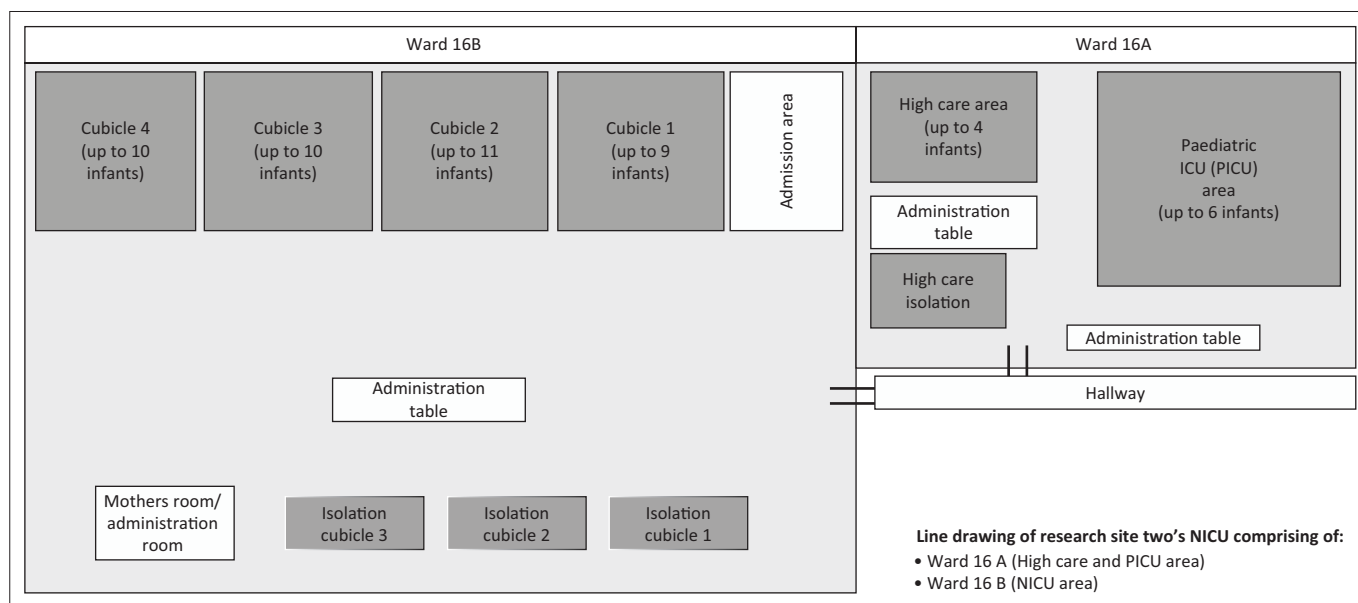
Ward 16B

Ward 16A

Cubicle 4 (up to 10 infants)

Cubicle 3 (up to 10 infants)

Cubicle 2 (up to 11 infants)

Cubicle 1 (up to 9 infants)

Admission area

High care area (up to 4 infants)

Paediatric ICU (PICU) area (up to 6 infants)

Administration table

High care isolation

Administration table

Administration table

Hallway

Mothers room/ administration room

Isolation cubicle 3

Isolation cubicle 2

Isolation cubicle 1

**Line drawing of research site two's NICU comprising of:**
• Ward 16 A (High care and PICU area)
• Ward 16 B (NICU area)